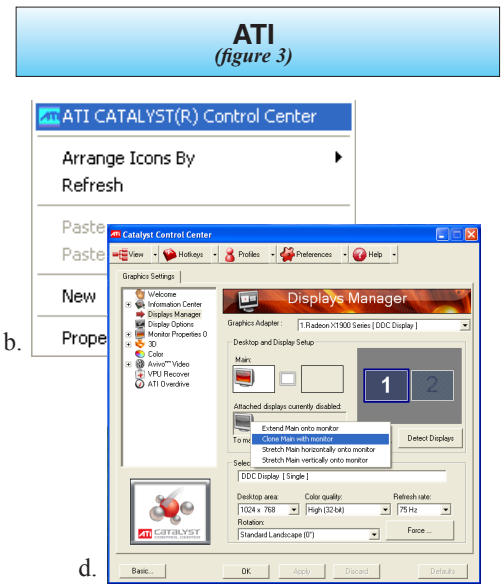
ATI
(figure 3)

ATI CATALYST(R) Control Center
Arrange Icons By
Refresh
Paste
Paste
New
Prope

b.

Catalyst Control Center
View
Hotkeys
Profiles
Preferences
Help
Graphics Settings
Welcome
Information Center
Displays Manager
Display Options
Monitor Properties 0
3D
Color
Avivo™ Video
VPU Recover
ATI Overdrive

Displays Manager
Graphics Adapter : 1.Radeon X1900 Series [ DDC Display ]
Desktop and Display Setup
Main:
1
2
Attached displays currently disabled:
To ma
Extend Main onto monitor
Clone Main with monitor
Stretch Main horizontally onto monitor
Stretch Main vertically onto monitor
Detect Displays
Selec
DDC Display [ Single ]
Desktop area:
1024 x 768
Color quality:
High (32-bit)
Refresh rate:
75 Hz
Rotation:
Standard Landscape (0°)
Force ...
ATI CATALYST CONTROL CENTER

d.
Basic...
OK
Apply
Discard
Defaults